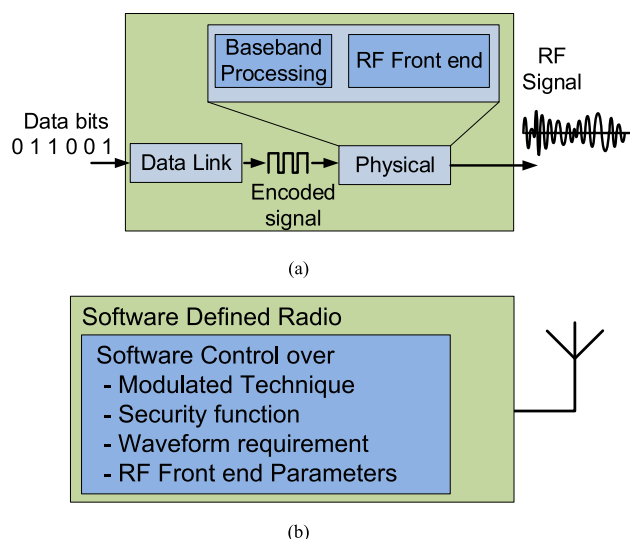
Baseband Processing

RF Front end

RF Signal

Data bits
0 1 1 0 0 1

Data Link

Encoded signal

Physical

(a)

Software Defined Radio

Software Control over
- Modulated Technique
- Security function
- Waveform requirement
- RF Front end Parameters

(b)